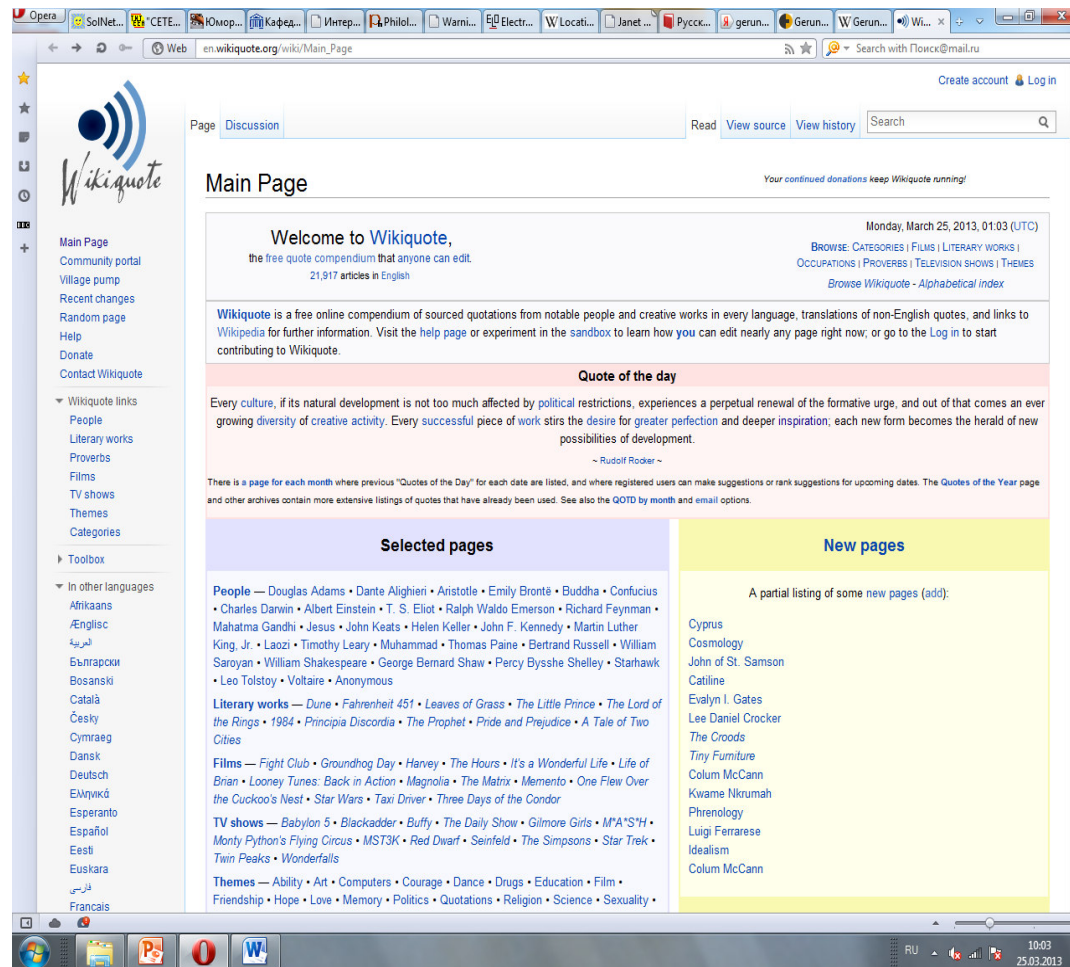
Opera | SolNet... | "СЕТЕ... | Юмор... | Кафед... | Интер... | Philol... | Warni... | Electr... | Locati... | Janet ... | Русск... | gerun... | Gerun... | Gerun... | Wi...

Web en.wikiquote.org/wiki/Main_Page

Search with Поиск@mail.ru

Create account Log in

Wikiquote

Page Discussion

Read View source View history Search

Main Page

Your continued donations keep Wikiquote running!

Main Page
Community portal
Village pump
Recent changes
Random page
Help
Donate
Contact Wikiquote

Wikiquote links
People
Literary works
Proverbs
Films
TV shows
Themes
Categories

Toolbox

In other languages
Afrikaans
Ænglisc
العربية
Български
Bosanski
Català
Česky
Cymraeg
Dansk
Deutsch
Ελληνικά
Esperanto
Español
Eesti
Euskara
فارسی
Francais

Welcome to Wikiquote,
the free quote compendium that anyone can edit.
21,917 articles in English

Monday, March 25, 2013, 01:03 (UTC)
Browse: Categories | Films | Literary works | Occupations | Proverbs | Television shows | Themes
Browse Wikiquote - Alphabetical index

Wikiquote is a free online compendium of sourced quotations from notable people and creative works in every language, translations of non-English quotes, and links to Wikipedia for further information. Visit the help page or experiment in the sandbox to learn how you can edit nearly any page right now; or go to the Log in to start contributing to Wikiquote.

Quote of the day

Every culture, if its natural development is not too much affected by political restrictions, experiences a perpetual renewal of the formative urge, and out of that comes an ever growing diversity of creative activity. Every successful piece of work stirs the desire for greater perfection and deeper inspiration; each new form becomes the herald of new possibilities of development.

~ Rudolf Rocker ~

There is a page for each month where previous "Quotes of the Day" for each date are listed, and where registered users can make suggestions or rank suggestions for upcoming dates. The Quotes of the Year page and other archives contain more extensive listings of quotes that have already been used. See also the QOTD by month and email options.

Selected pages

People — Douglas Adams • Dante Alighieri • Aristotle • Emily Brontë • Buddha • Confucius • Charles Darwin • Albert Einstein • T. S. Eliot • Ralph Waldo Emerson • Richard Feynman • Mahatma Gandhi • Jesus • John Keats • Helen Keller • John F. Kennedy • Martin Luther King, Jr. • Laozi • Timothy Leary • Muhammad • Thomas Paine • Bertrand Russell • William Saroyan • William Shakespeare • George Bernard Shaw • Percy Bysshe Shelley • Starhawk • Leo Tolstoy • Voltaire • Anonymous

Literary works — Dune • Fahrenheit 451 • Leaves of Grass • The Little Prince • The Lord of the Rings • 1984 • Principia Discordia • The Prophet • Pride and Prejudice • A Tale of Two Cities

Films — Fight Club • Groundhog Day • Harvey • The Hours • It's a Wonderful Life • Life of Brian • Looney Tunes: Back in Action • Magnolia • The Matrix • Memento • One Flew Over the Cuckoo's Nest • Star Wars • Taxi Driver • Three Days of the Condor

TV shows — Babylon 5 • Blackadder • Buffy • The Daily Show • Gilmore Girls • M*A*S*H • Monty Python's Flying Circus • MST3K • Red Dwarf • Seinfeld • The Simpsons • Star Trek • Twin Peaks • Wonderfalls

Themes — Ability • Art • Computers • Courage • Dance • Drugs • Education • Film • Friendship • Hope • Love • Memory • Politics • Quotations • Religion • Science • Sexuality •

New pages

A partial listing of some new pages (add):

Cyprus
Cosmology
John of St. Samson
Catiline
Evalyn I. Gates
Lee Daniel Crocker
The Croods
Tiny Furniture
Colum McCann
Kwame Nkrumah
Phrenology
Luigi Ferrarese
Idealism
Colum McCann

RU 10:03 25.03.2013